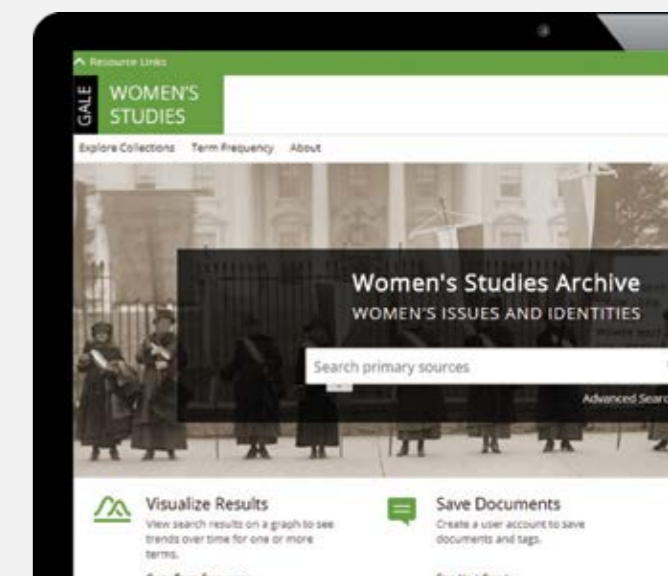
Resource Links

GALE

WOMEN'S STUDIES

Explore Collections Term Frequency About

Women's Studies Archive

WOMEN'S ISSUES AND IDENTITIES

Search primary sources

Advanced Searc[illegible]

Visualize Results

View search results on a graph to see trends over time for one or more terms.

Save Documents

Create a user account to save documents and tags.